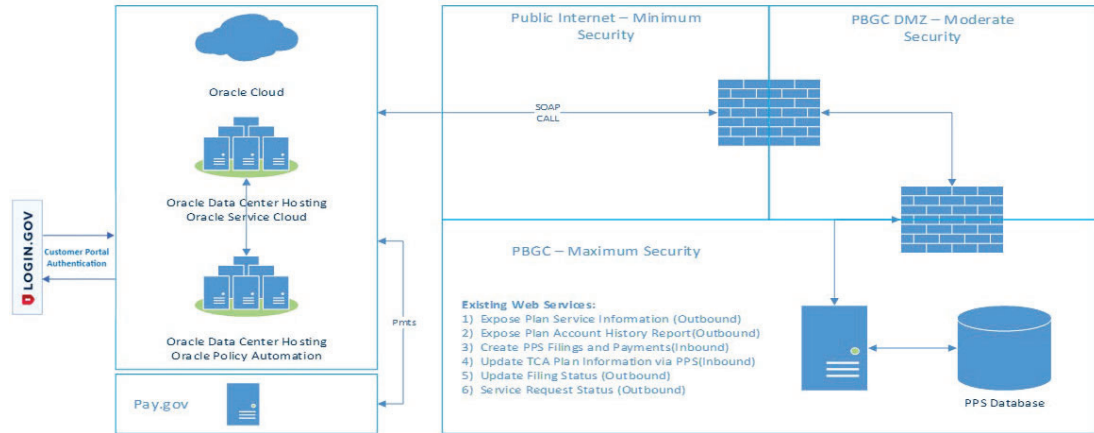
Public Internet – Minimum Security

PBGC DMZ – Moderate Security

Oracle Cloud

SOAP CALL

Oracle Data Center Hosting
Oracle Service Cloud

LOGIN.GOV

Customer Portal Authentication

PBGC – Maximum Security

Existing Web Services:
1) Expose Plan Service Information (Outbound)
2) Expose Plan Account History Report(Outbound)
3) Create PPS Filings and Payments(Inbound)
4) Update TCA Plan Information via PPS(Inbound)
5) Update Filing Status (Outbound)
6) Service Request Status (Outbound)

Pmts

Oracle Data Center Hosting
Oracle Policy Automation

Pay.gov

PPS Database